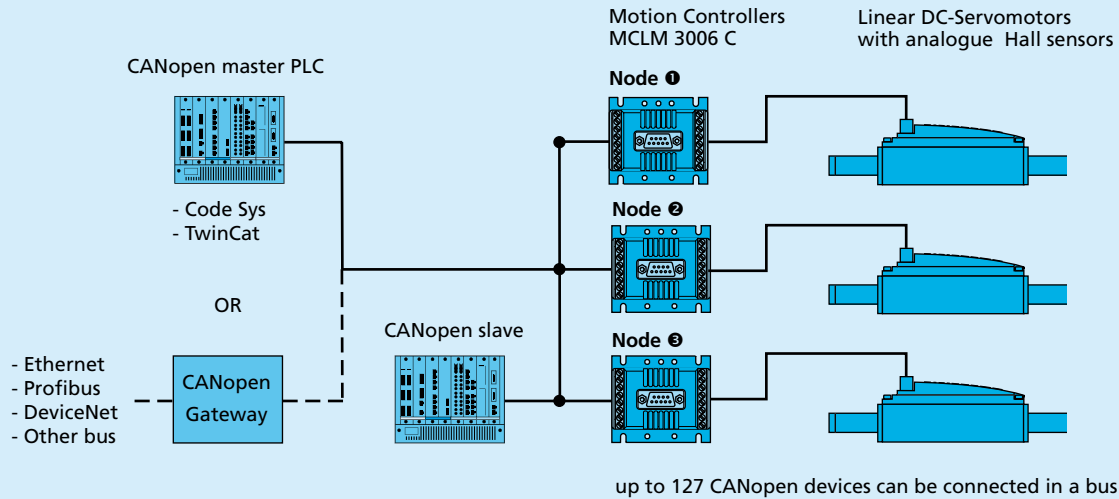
Motion Controllers
MCLM 3006 C

Linear DC-Servomotors
with analogue Hall sensors

CANopen master PLC

Node ❶

- Code Sys
- TwinCat

Node ❷

OR

CANopen slave

Node ❸

- Ethernet
- Profibus
- DeviceNet
- Other bus

CANopen Gateway

up to 127 CANopen devices can be connected in a bus